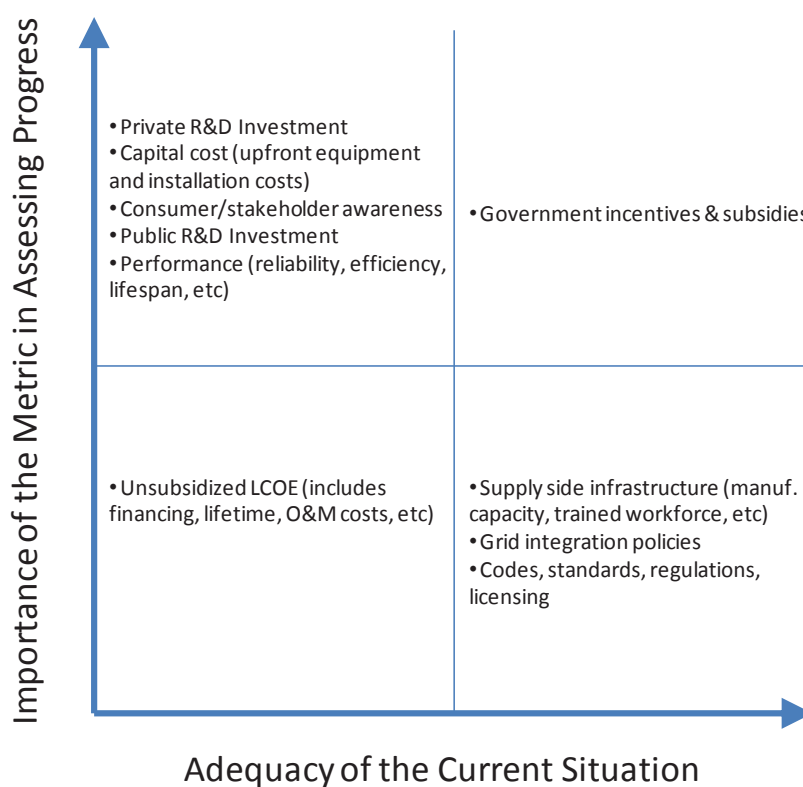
Importance of the Metric in Assessing Progress

• Private R&D Investment
• Capital cost (upfront equipment and installation costs)
• Consumer/stakeholder awareness
• Public R&D Investment
• Performance (reliability, efficiency, lifespan, etc)

• Government incentives & subsidies

• Unsubsidized LCOE (includes financing, lifetime, O&M costs, etc)

• Supply side infrastructure (manuf. capacity, trained workforce, etc)
• Grid integration policies
• Codes, standards, regulations, licensing

Adequacy of the Current Situation